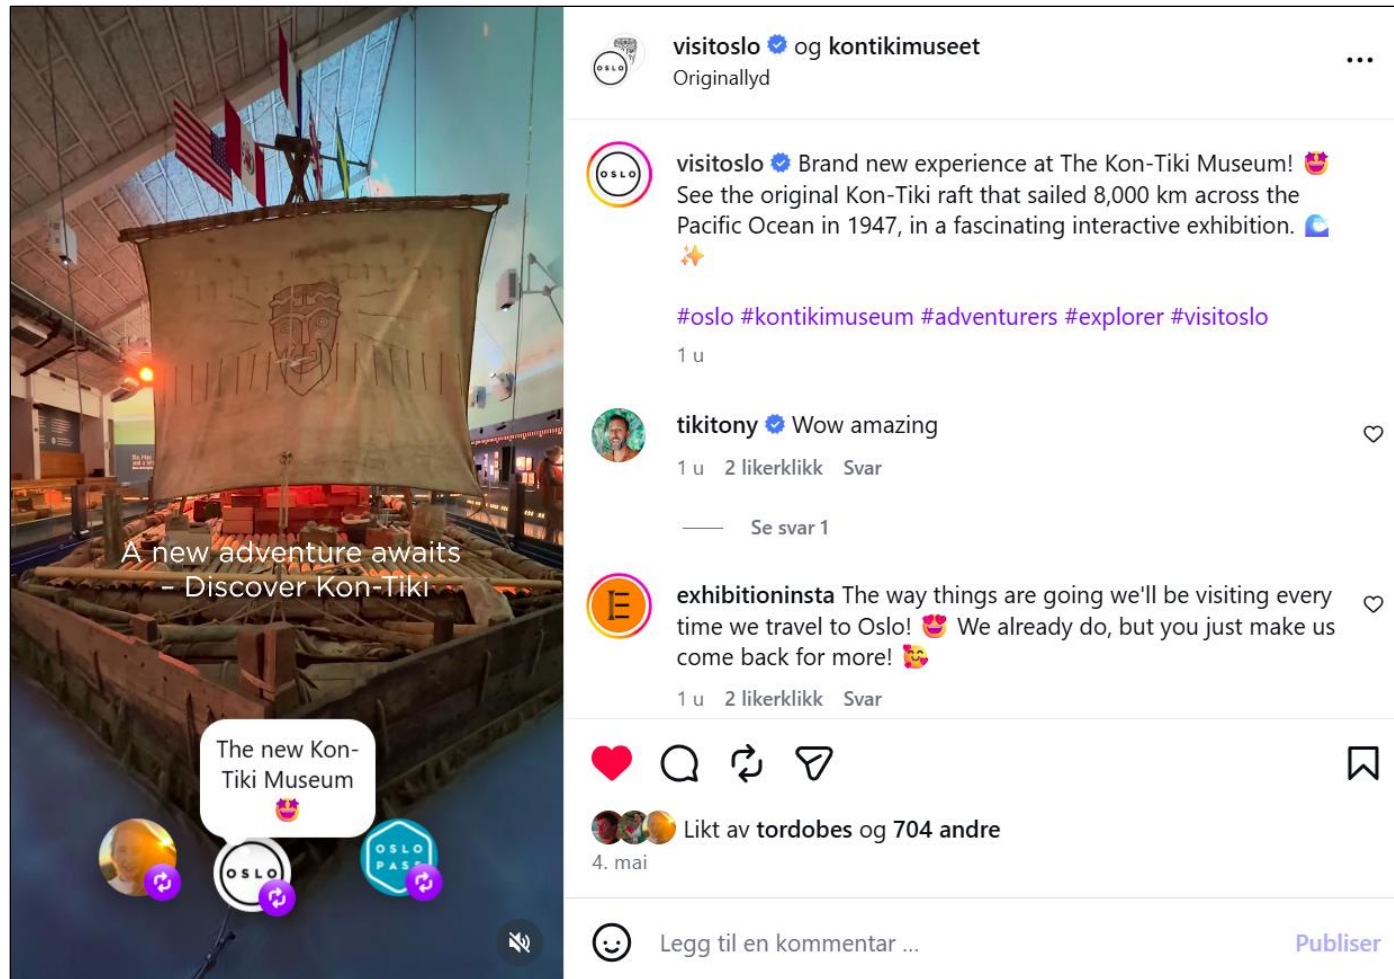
A new adventure awaits – Discover Kon-Tiki

The new Kon-Tiki Museum 🤩

OSLO

OSLO PASS

visitoslo og kontikimuseet
Originallyd

visitoslo Brand new experience at The Kon-Tiki Museum! 🤩 See the original Kon-Tiki raft that sailed 8,000 km across the Pacific Ocean in 1947, in a fascinating interactive exhibition. 🌊 ✨

#oslo #kontikimuseum #adventurers #explorer #visitoslo

1 u

tikitony Wow amazing
1 u 2 likerklikk Svar

Se svar 1

exhibitioninsta The way things are going we'll be visiting every time we travel to Oslo! 🤩 We already do, but you just make us come back for more! 🥰
1 u 2 likerklikk Svar

Likt av tordobes og 704 andre
4. mai

Legg til en kommentar ...
Publiser